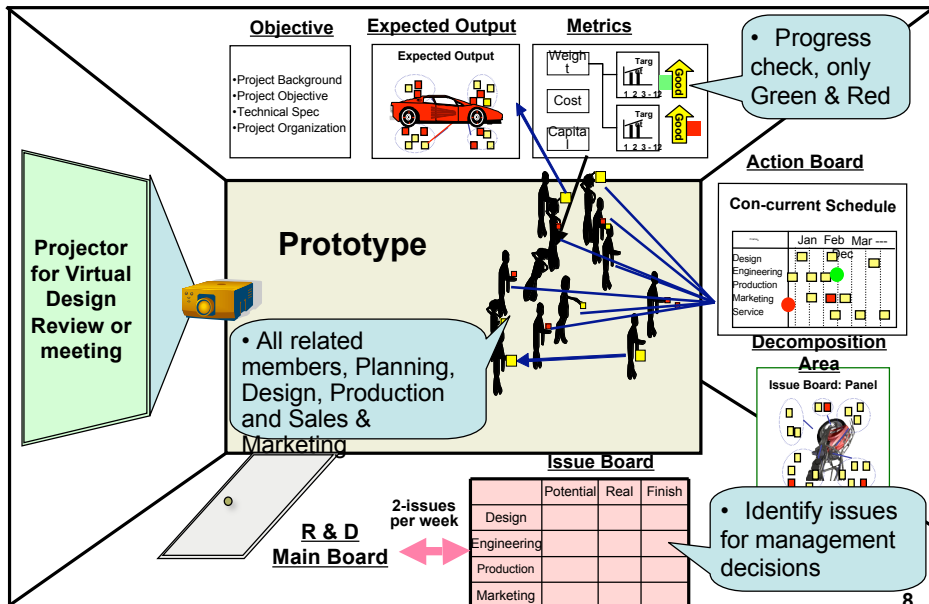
Objective

•Project Background
•Project Objective
•Technical Spec
•Project Organization

Expected Output

Expected Output

Metrics

Weight

Cost

Capital

Targ

1 2 3 - 12

Good

Targ

1 2 3 - 12

Good

• Progress check, only Green & Red

Action Board

Con-current Schedule

Jan Feb Mar ---

Dec

Design
Engineering
Production
Marketing
Service

Projector for Virtual Design Review or meeting

Prototype

• All related members, Planning, Design, Production and Sales & Marketing

Decomposition Area

Issue Board: Panel

Issue Board

| | Potential | Real | Finish |
|---|---|---|---|
| Design | | | |
| Engineering | | | |
| Production | | | |
| Marketing | | | |

2-issues per week

R & D Main Board

• Identify issues for management decisions

8